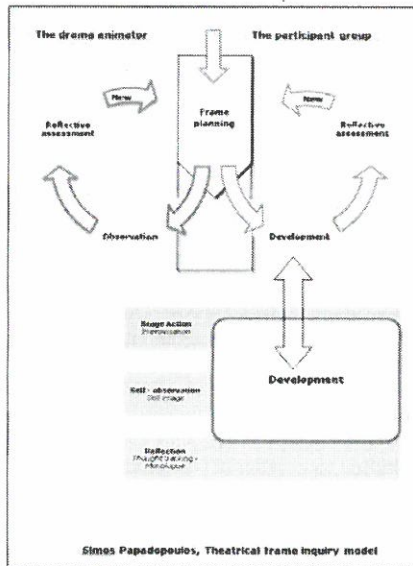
The drama animator

The participant group

Frame planning

New

Reflective assessment

New

Reflective assessment

Observation

Development

Stage Action
Improvisation

Self - observation
Still image

Reflection
Thought tracking - Monologue

Development

Simos Papadopoulos, Theatrical frame inquiry model